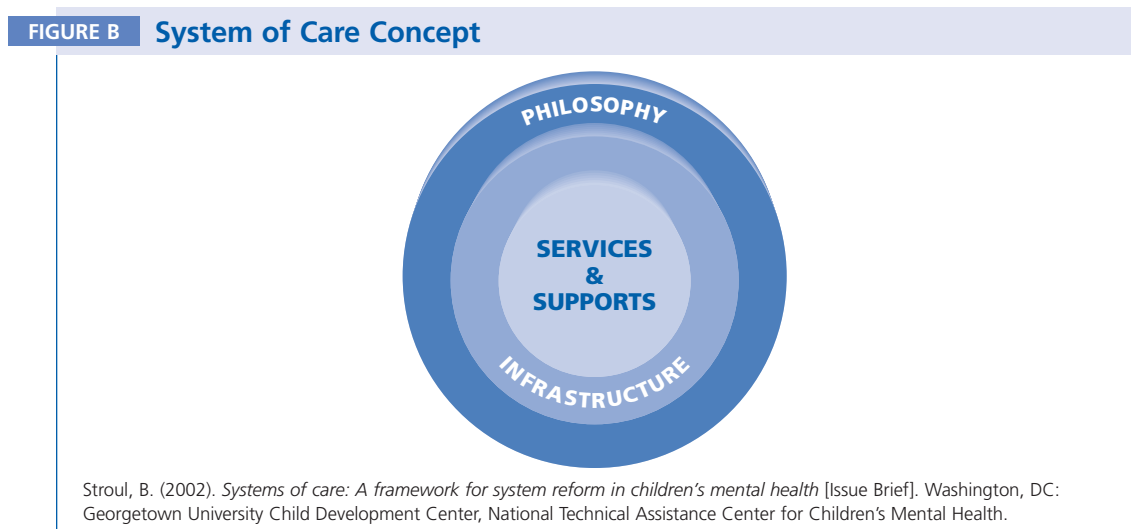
FIGURE B System of Care Concept

PHILOSOPHY

SERVICES & SUPPORTS

INFRASTRUCTURE

Stroul, B. (2002). Systems of care: A framework for system reform in children's mental health [Issue Brief]. Washington, DC: Georgetown University Child Development Center, National Technical Assistance Center for Children's Mental Health.